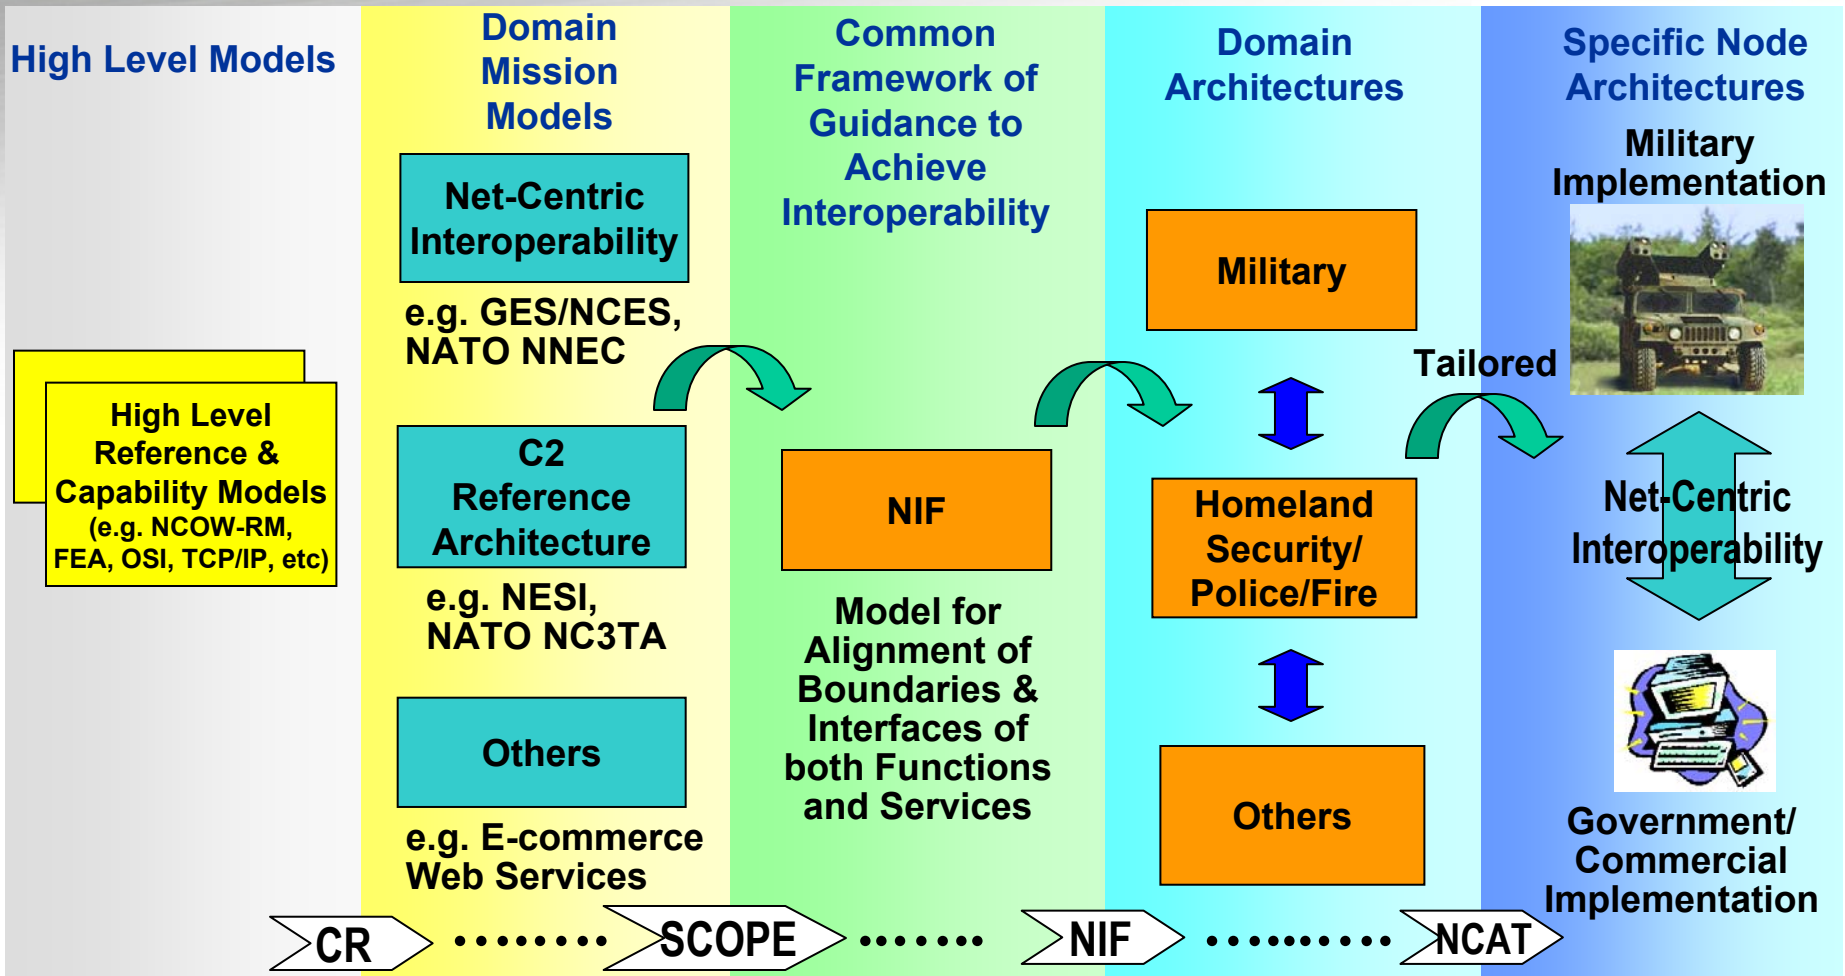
High Level Models

High Level Reference & Capability Models (e.g. NCOW-RM, FEA, OSI, TCP/IP, etc)

Domain Mission Models

Net-Centric Interoperability

e.g. GES/NCES, NATO NNEC

C2 Reference Architecture

e.g. NESI, NATO NC3TA

Others

e.g. E-commerce Web Services

Common Framework of Guidance to Achieve Interoperability

NIF

Model for Alignment of Boundaries & Interfaces of both Functions and Services

Domain Architectures

Military

Homeland Security/ Police/Fire

Others

Tailored

Specific Node Architectures

Military Implementation

Net-Centric Interoperability

Government/ Commercial Implementation

CR

SCOPE

NIF

NCAT